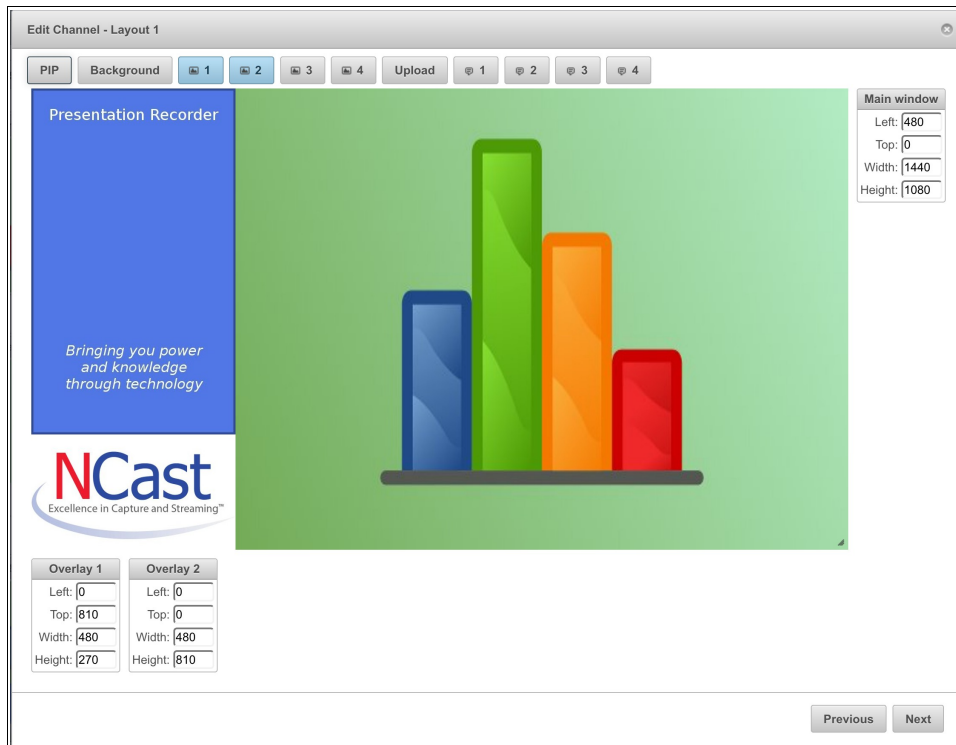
Edit Channel - Layout 1

PIP Background 1 2 3 4 Upload 1 2 3 4

Presentation Recorder

Bringing you power and knowledge through technology

NCast
Excellence in Capture and Streaming™

Main window
Left: 480
Top: 0
Width: 1440
Height: 1080

Overlay 1
Left: 0
Top: 810
Width: 480
Height: 270

Overlay 2
Left: 0
Top: 0
Width: 480
Height: 810

Previous Next